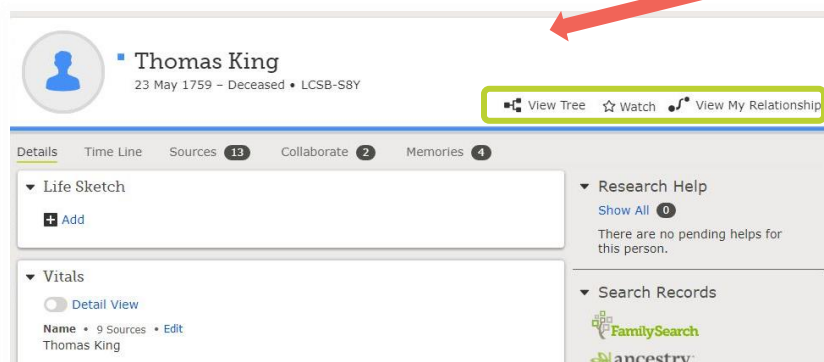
Thomas King
23 May 1759 – Deceased • LCSB-S8Y

View Tree Watch View My Relationship

Details Time Line Sources 13 Collaborate 2 Memories 4

Life Sketch

Add

Vitals

Detail View

Name • 9 Sources • Edit
Thomas King

Research Help

Show All 0

There are no pending helps for this person.

Search Records

FamilySearch

ancestry